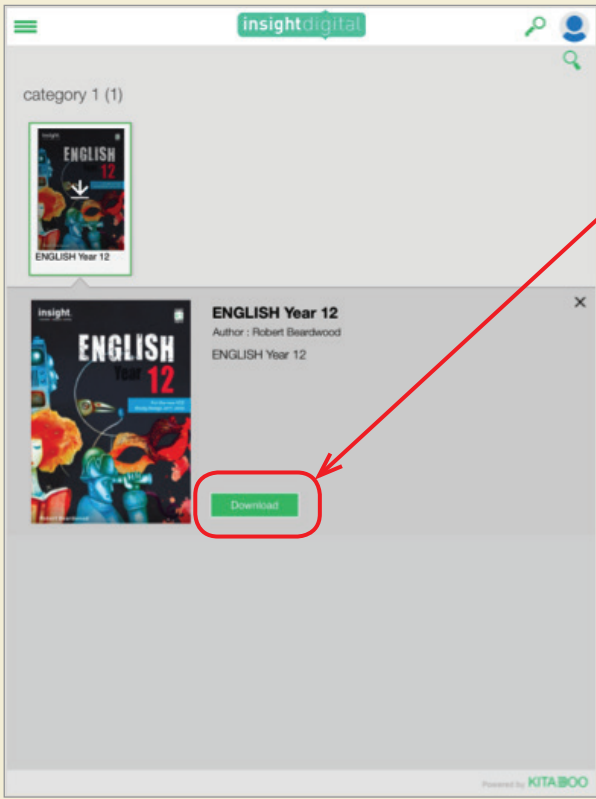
insightdigital

category 1 (1)

insight
ENGLISH
Year 12

ENGLISH Year 12

insight
ENGLISH
Year 12
Robert Beardwood

ENGLISH Year 12
Author : Robert Beardwood
ENGLISH Year 12

×

Download

Powered by KITABOO